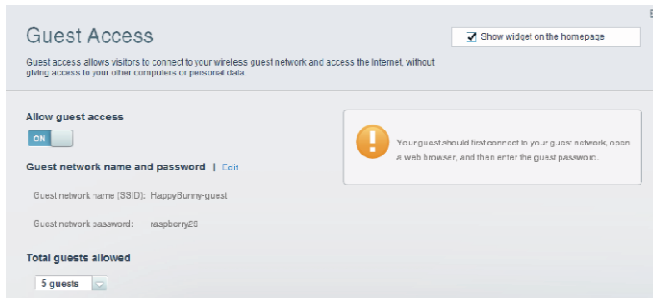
Guest Access

Show widget on the homepage

Guest access allows visitors to connect to your wireless guest network and access the Internet, without giving access to your other computers or personal data

Allow guest access

ON

Guest network name and password | Edit

Guest network name (SSID): HappyBunny-guest

Guest network password: raspberry28

Your guest should first connect to your guest network, open a web browser, and then enter the guest password.

Total guests allowed

5 guests